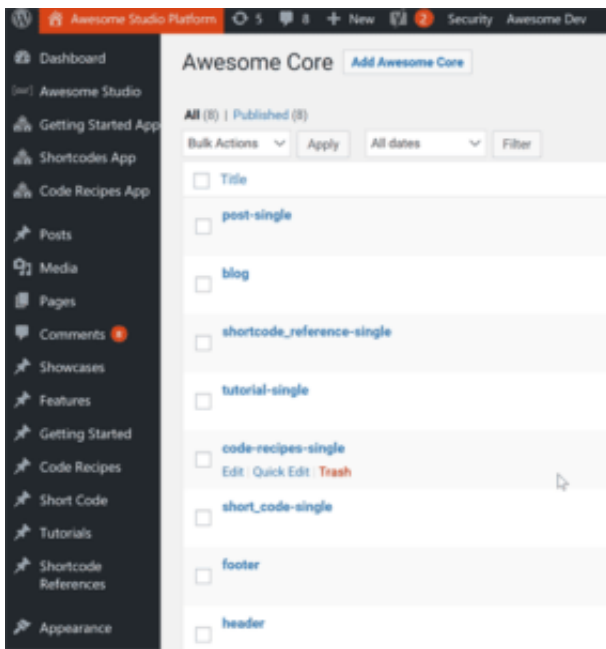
Awesome Studio Platform 5 8 + New 2 Security Awesome Dev

Dashboard
Awesome Studio
Getting Started App
Shortcodes App
Code Recipes App
Posts
Media
Pages
Comments 8
Showcases
Features
Getting Started
Code Recipes
Short Code
Tutorials
Shortcode References
Appearance

Awesome Core Add Awesome Core

All (8) | Published (8)

Bulk Actions Apply All dates Filter

Title
post-single
blog
shortcode_reference-single
tutorial-single
code-recipes-single
Edit | Quick Edit | Trash
short_code-single
footer
header